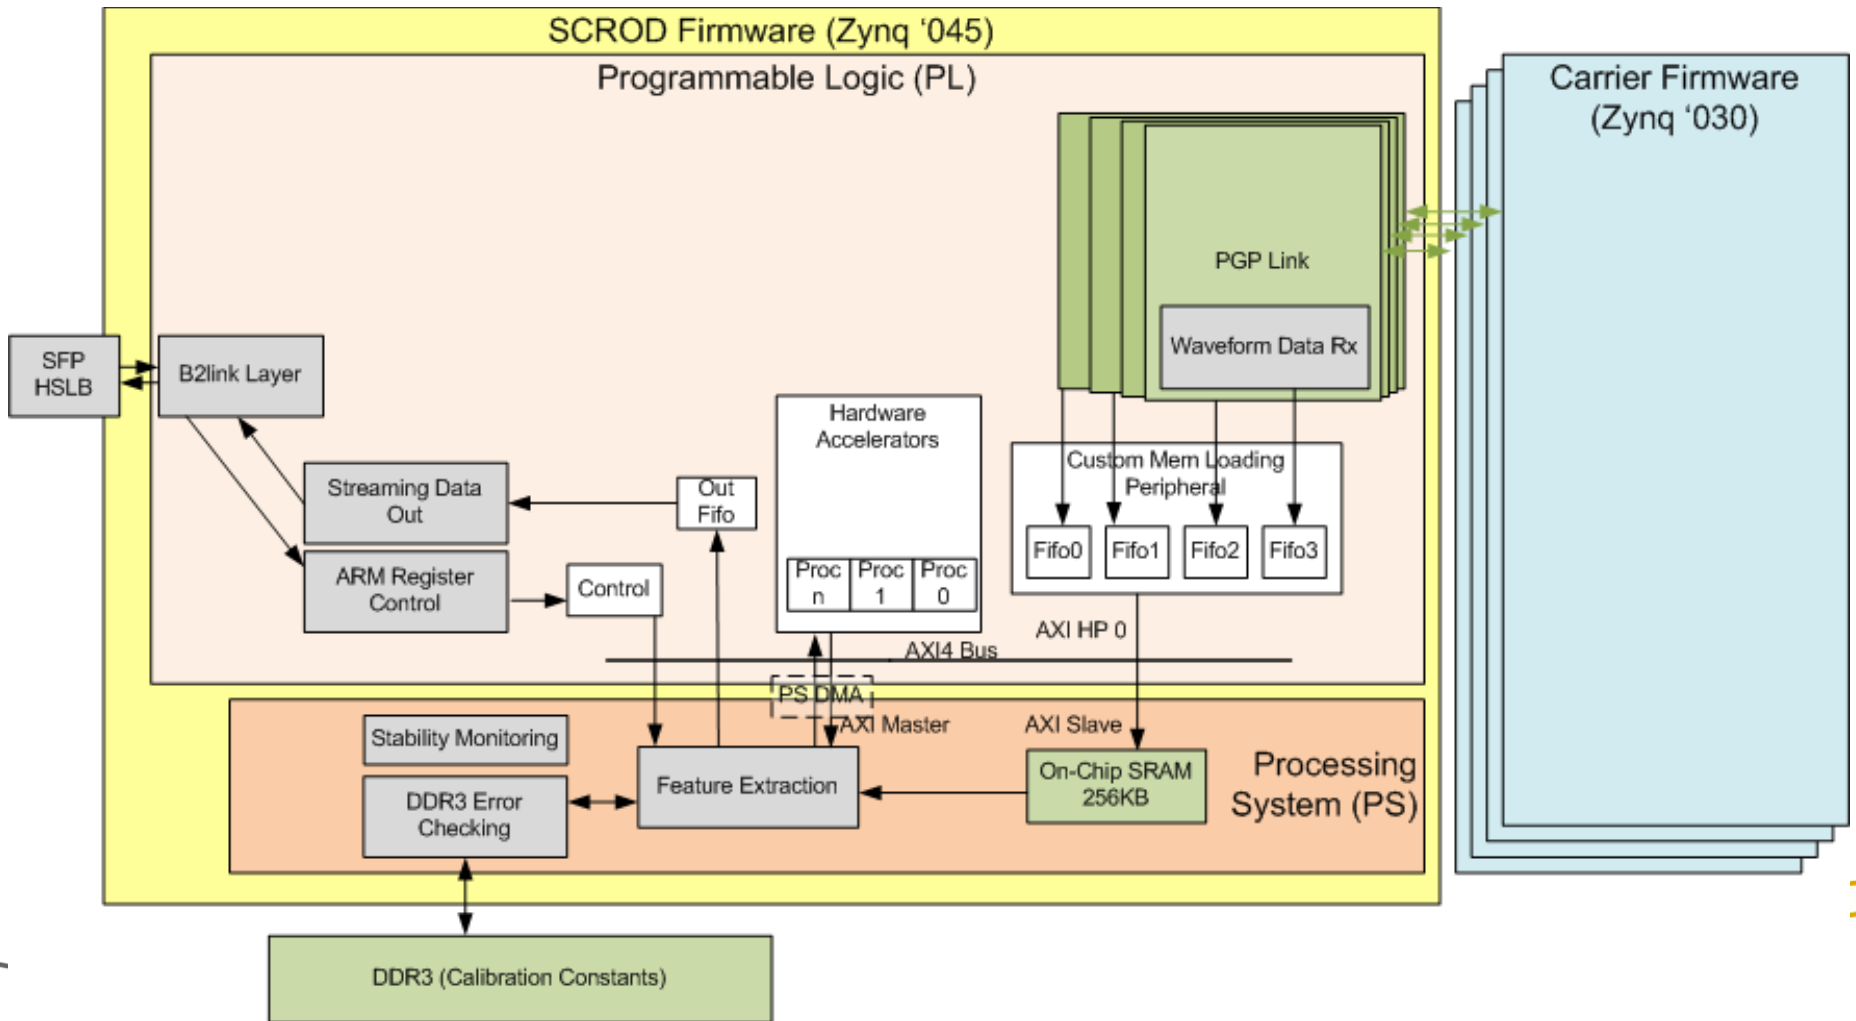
SCROD Firmware (Zynq '045)

Programmable Logic (PL)

Carrier Firmware (Zynq '030)

PGP Link

Waveform Data Rx

SFP HSLB

B2link Layer

Streaming Data Out

ARM Register Control

Control

Out Fifo

Hardware Accelerators

Proc n

Proc 1

Proc 0

Custom Mem Loading Peripheral

Fifo0

Fifo1

Fifo2

Fifo3

AXI HP 0

AXI4 Bus

PS DMA

AXI Master

AXI Slave

Stability Monitoring

DDR3 Error Checking

Feature Extraction

On-Chip SRAM 256KB

Processing System (PS)

DDR3 (Calibration Constants)